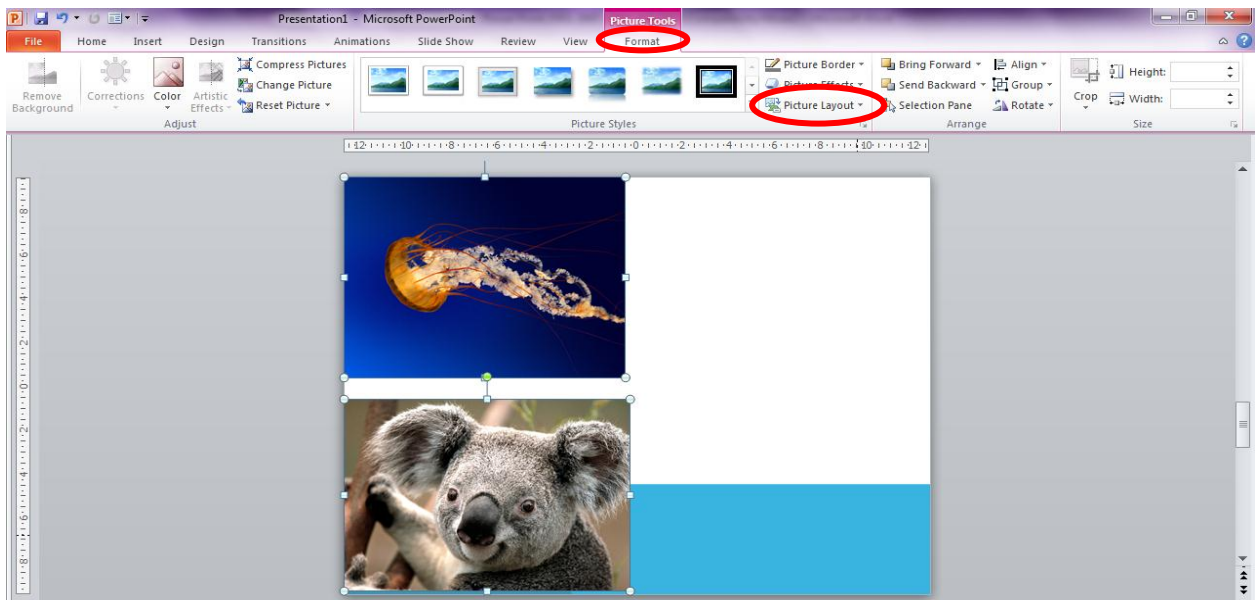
Presentation1 - Microsoft PowerPoint

Picture Tools

File Home Insert Design Transitions Animations Slide Show Review View Format

Remove Background

Corrections

Color

Artistic Effects

Compress Pictures

Change Picture

Reset Picture

Adjust

Picture Styles

Picture Border

Picture Effects

Picture Layout

Bring Forward

Send Backward

Selection Pane

Align

Group

Rotate

Arrange

Crop

Height:

Width:

Size

12 · 10 · 8 · 6 · 4 · 2 · 0 · 2 · 4 · 6 · 8 · 10 · 12

8 · 6 · 4 · 2 · 0 · 2 · 4 · 6 · 8